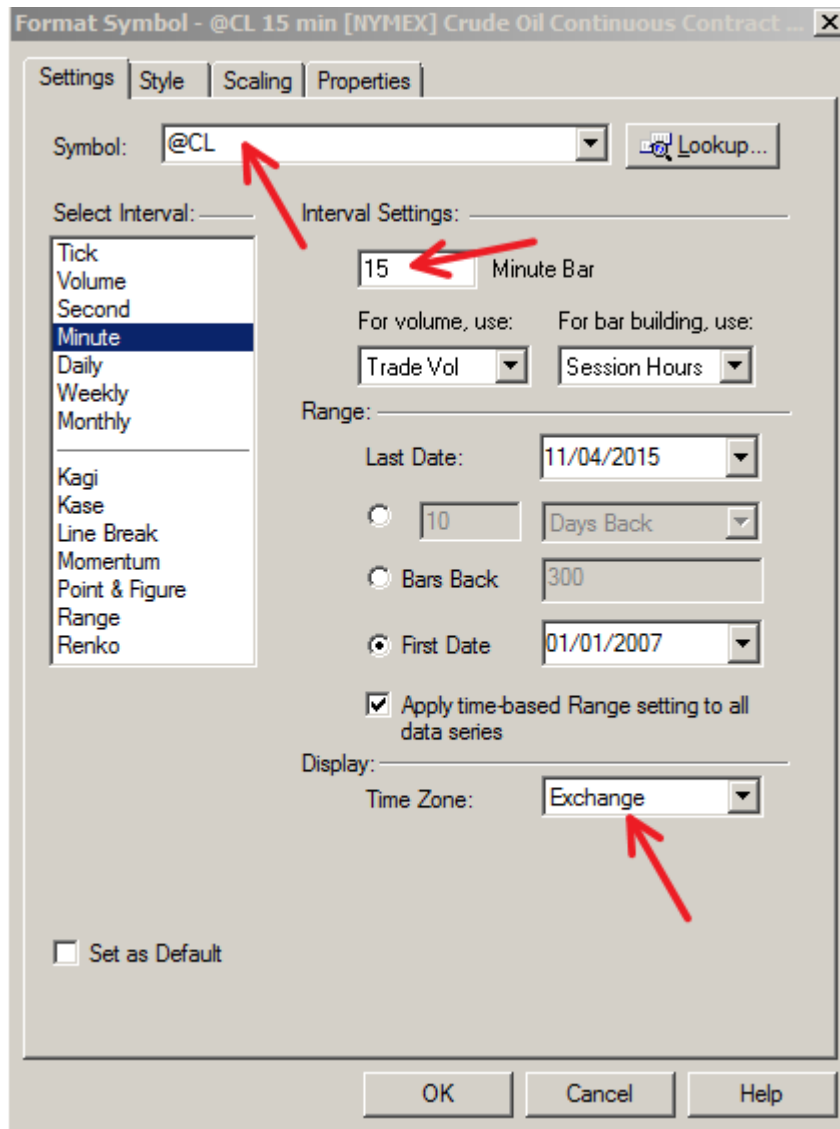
Format Symbol - @CL 15 min [NYMEX] Crude Oil Continuous Contract ...

Settings Style Scaling Properties

Symbol: @CL

Lookup...

Select Interval:

Tick
Volume
Second
Minute
Daily
Weekly
Monthly

Kagi
Kase
Line Break
Momentum
Point & Figure
Range
Renko

Interval Settings:

15 Minute Bar

For volume, use: Trade Vol

For bar building, use: Session Hours

Range:

Last Date: 11/04/2015

10 Days Back

Bars Back 300

First Date 01/01/2007

Apply time-based Range setting to all data series

Display:

Time Zone: Exchange

Set as Default

OK Cancel Help